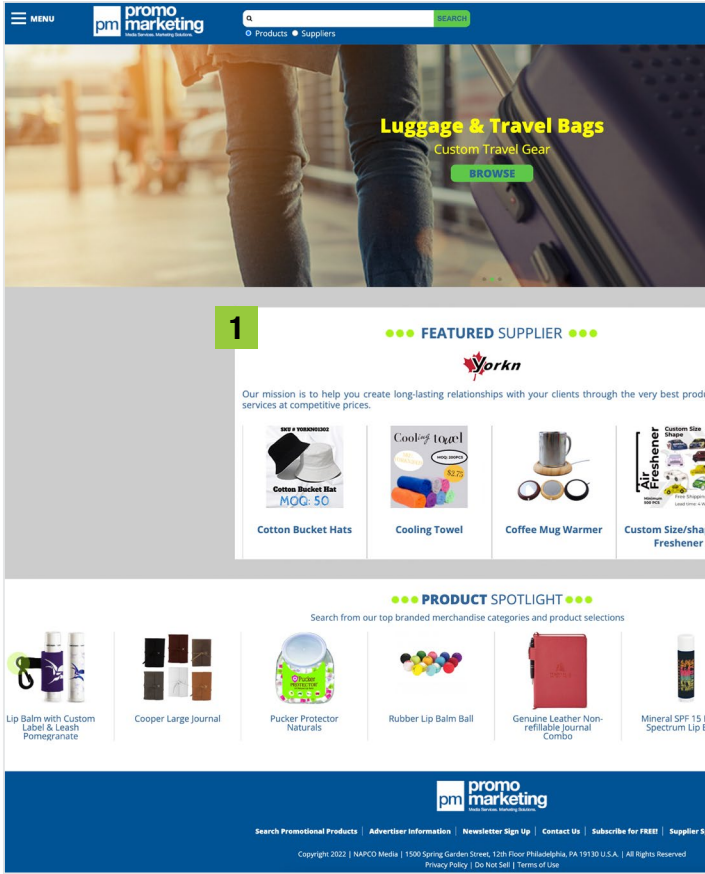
MENU

pm promo marketing
Media Services. Marketing Solutions.

SEARCH

Products Suppliers

Luggage & Travel Bags
Custom Travel Gear
BROWSE

1

FEATURED SUPPLIER

Yorkn

Our mission is to help you create long-lasting relationships with your clients through the very best produ services at competitive prices.

SKU # YORKN01302
Cotton Bucket Hat
MOQ: 50

Cotton Bucket Hats

Cooling towel
MOQ: 200PCS
$2.75

Cooling Towel

Coffee Mug Warmer

Custom Size Shape
Air Freshener
Minimum 500 PCS

Custom Size/sha Freshener

PRODUCT SPOTLIGHT

Search from our top branded merchandise categories and product selections

Lip Balm with Custom Label & Leash Pomegranate

Cooper Large Journal

Pucker Protector Naturals

Rubber Lip Balm Ball

Genuine Leather Non-refillable Journal Combo

Mineral SPF 15 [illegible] Spectrum Lip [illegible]

pm promo marketing
Media Services. Marketing Solutions.

Search Promotional Products | Advertiser Information | Newsletter Sign Up | Contact Us | Subscribe for FREE! | Supplier S

Copyright 2022 | NAPCO Media | 1500 Spring Garden Street, 12th Floor Philadelphia, PA 19130 U.S.A. | All Rights Reserved
Privacy Policy | Do Not Sell | Terms of Use